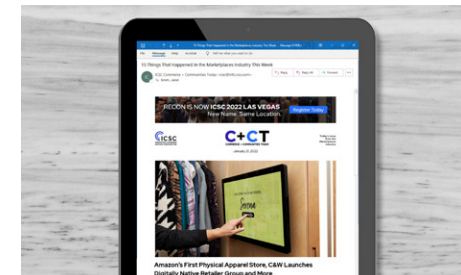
15 Things That Happened in the Marketplaces Industry This Week

RECON IS NOW ICSC 2022 LAS VEGAS
New Name. Same Location.
Register Today

ICSC

C+CT
COMMERCE + COMMUNITIES TODAY

January 21, 2022

Amazon's First Physical Apparel Store, C&W Launches Digitally Native Retailer Group and More